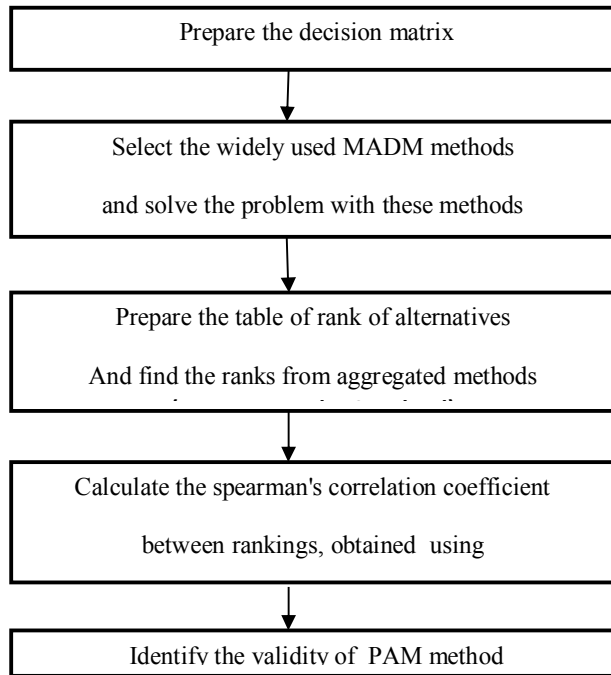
Prepare the decision matrix

Select the widely used MADM methods

and solve the problem with these methods

Prepare the table of rank of alternatives

And find the ranks from aggregated methods

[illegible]

Calculate the spearman's correlation coefficient

between rankings, obtained using

Identify the validity of PAM method